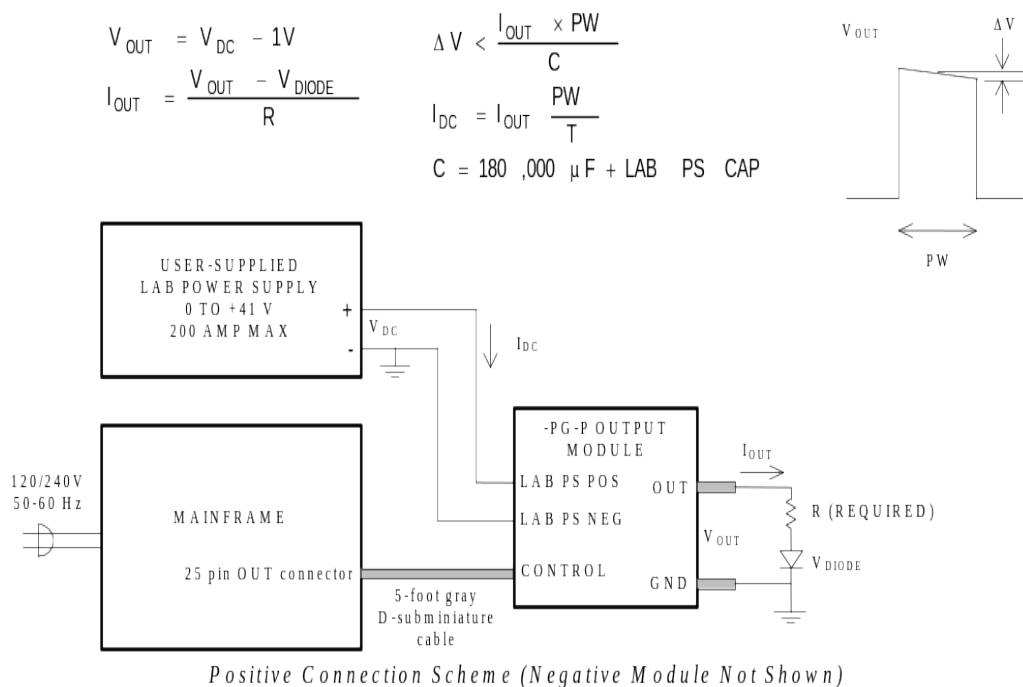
$V_{OUT} = V_{DC} - 1V$

$I_{OUT} = \frac{V_{OUT} - V_{DIODE}}{R}$

$\Delta V < \frac{I_{OUT} \times PW}{C}$

$I_{DC} = I_{OUT} \frac{PW}{T}$

$C = 180,000 \mu F + LAB PS CAP$

$V_{OUT}$

$\Delta V$

PW

USER-SUPPLIED LAB POWER SUPPLY 0 TO +41 V 200 AMP MAX

+

-

$V_{DC}$

$I_{DC}$

120/240V 50-60 Hz

MAINFRAME

25 pin OUT connector

5-foot gray D-subminiature cable

-PG-P OUTPUT MODULE

LAB PS POS

LAB PS NEG

CONTROL

OUT

GND

$I_{OUT}$

R (REQUIRED)

$V_{OUT}$

$V_{DIODE}$

Positive Connection Scheme (Negative Module Not Shown)